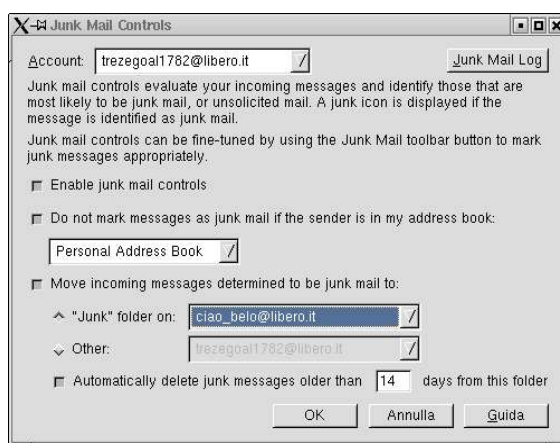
Junk Mail Controls

Account: trezegoal1782@libero.it

Junk Mail Log

Junk mail controls evaluate your incoming messages and identify those that are most likely to be junk mail, or unsolicited mail. A junk icon is displayed if the message is identified as junk mail.

Junk mail controls can be fine-tuned by using the Junk Mail toolbar button to mark junk messages appropriately.

Enable junk mail controls

Do not mark messages as junk mail if the sender is in my address book:

Personal Address Book

Move incoming messages determined to be junk mail to:

"Junk" folder on: ciao_belo@libero.it

Other: trezegoal1782@libero.it

Automatically delete junk messages older than 14 days from this folder

OK Annulla Guida